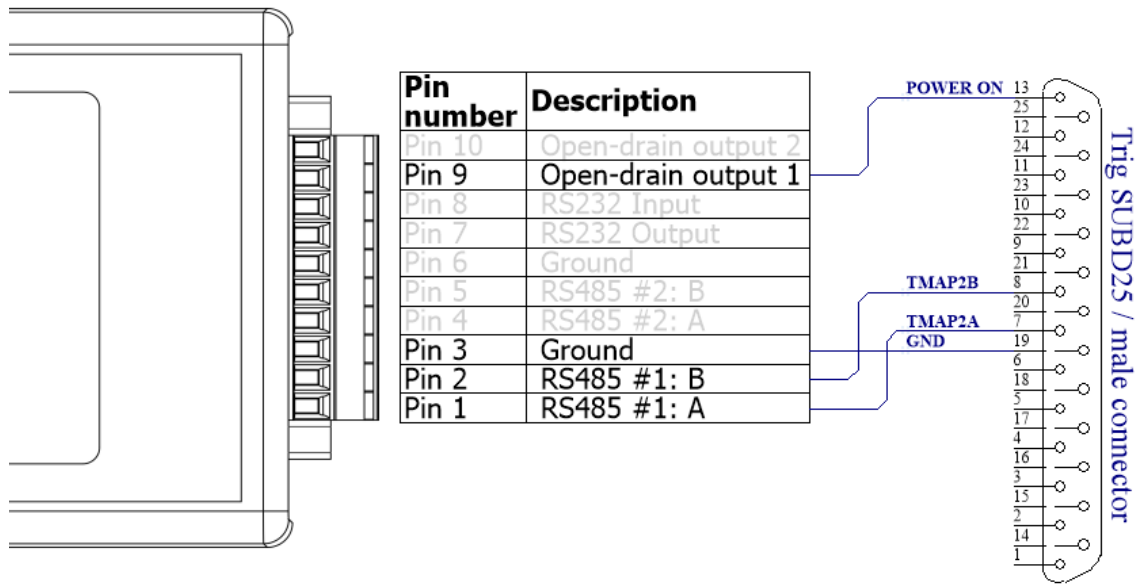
| Pin number | Description |
|---|---|
| Pin 10 | Open-drain output 2 |
| Pin 9 | Open-drain output 1 |
| Pin 8 | RS232 Input |
| Pin 7 | RS232 Output |
| Pin 6 | Ground |
| Pin 5 | RS485 #2: B |
| Pin 4 | RS485 #2: A |
| Pin 3 | Ground |
| Pin 2 | RS485 #1: B |
| Pin 1 | RS485 #1: A |

POWER ON 13
25
12
24
11
23
10
22
9
21
TMAP2B 8
20
TMAP2A 7
GND 19
6
18
5
17
4
16
3
15
2
14
1

Trig SUBD25 / male connector